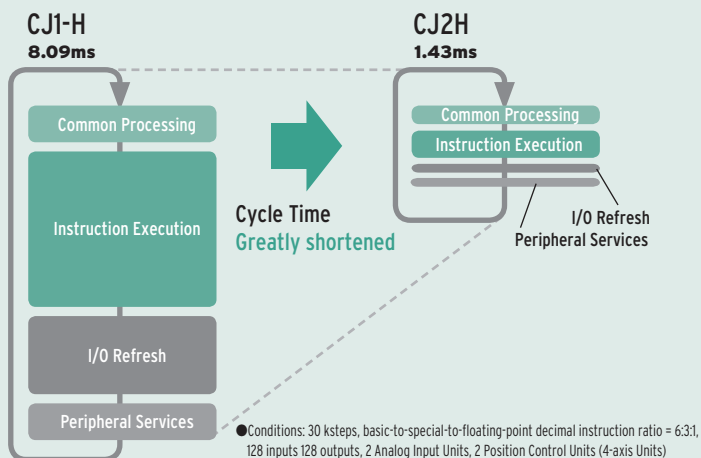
CJ1-H
8.09ms

Common Processing

Instruction Execution

I/O Refresh

Peripheral Services

Cycle Time
Greatly shortened

CJ2H
1.43ms

Common Processing

Instruction Execution

I/O Refresh

Peripheral Services

●Conditions: 30 ksteps, basic-to-special-to-floating-point decimal instruction ratio = 6:3:1, 128 inputs 128 outputs, 2 Analog Input Units, 2 Position Control Units (4-axis Units)